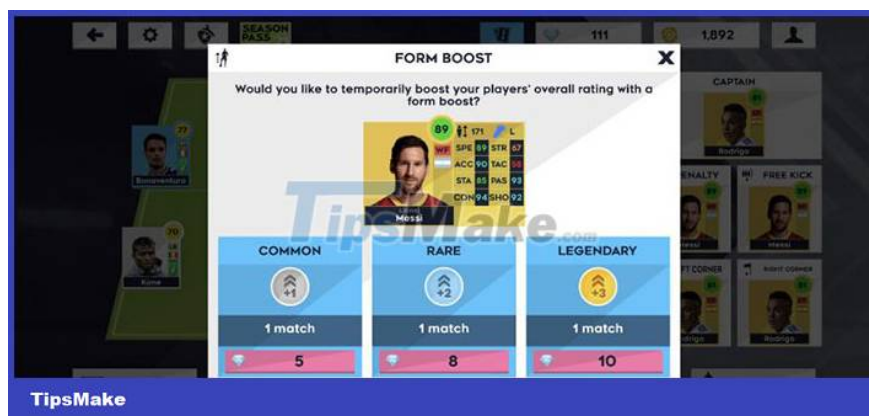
SEASON PASS

111

1,892

FORM BOOST

X

Would you like to temporarily boost your players' overall rating with a form boost?

89

171

L

WF

SPE 89

STR 67

ACC 90

TAC 58

STA 85

PAS 93

CON 94

SHO 92

Messi

CAPTAIN

Rodrigo

77

Bonaventura

70

Kone

ENALTY

FREE KICK

Messi

Messi

FT CORNER

RIGHT CORNER

Rodrigo

Rodrigo

TipsMake.com

COMMON

+1

1 match

5

RARE

+2

1 match

8

LEGENDARY

+3

1 match

10

TipsMake